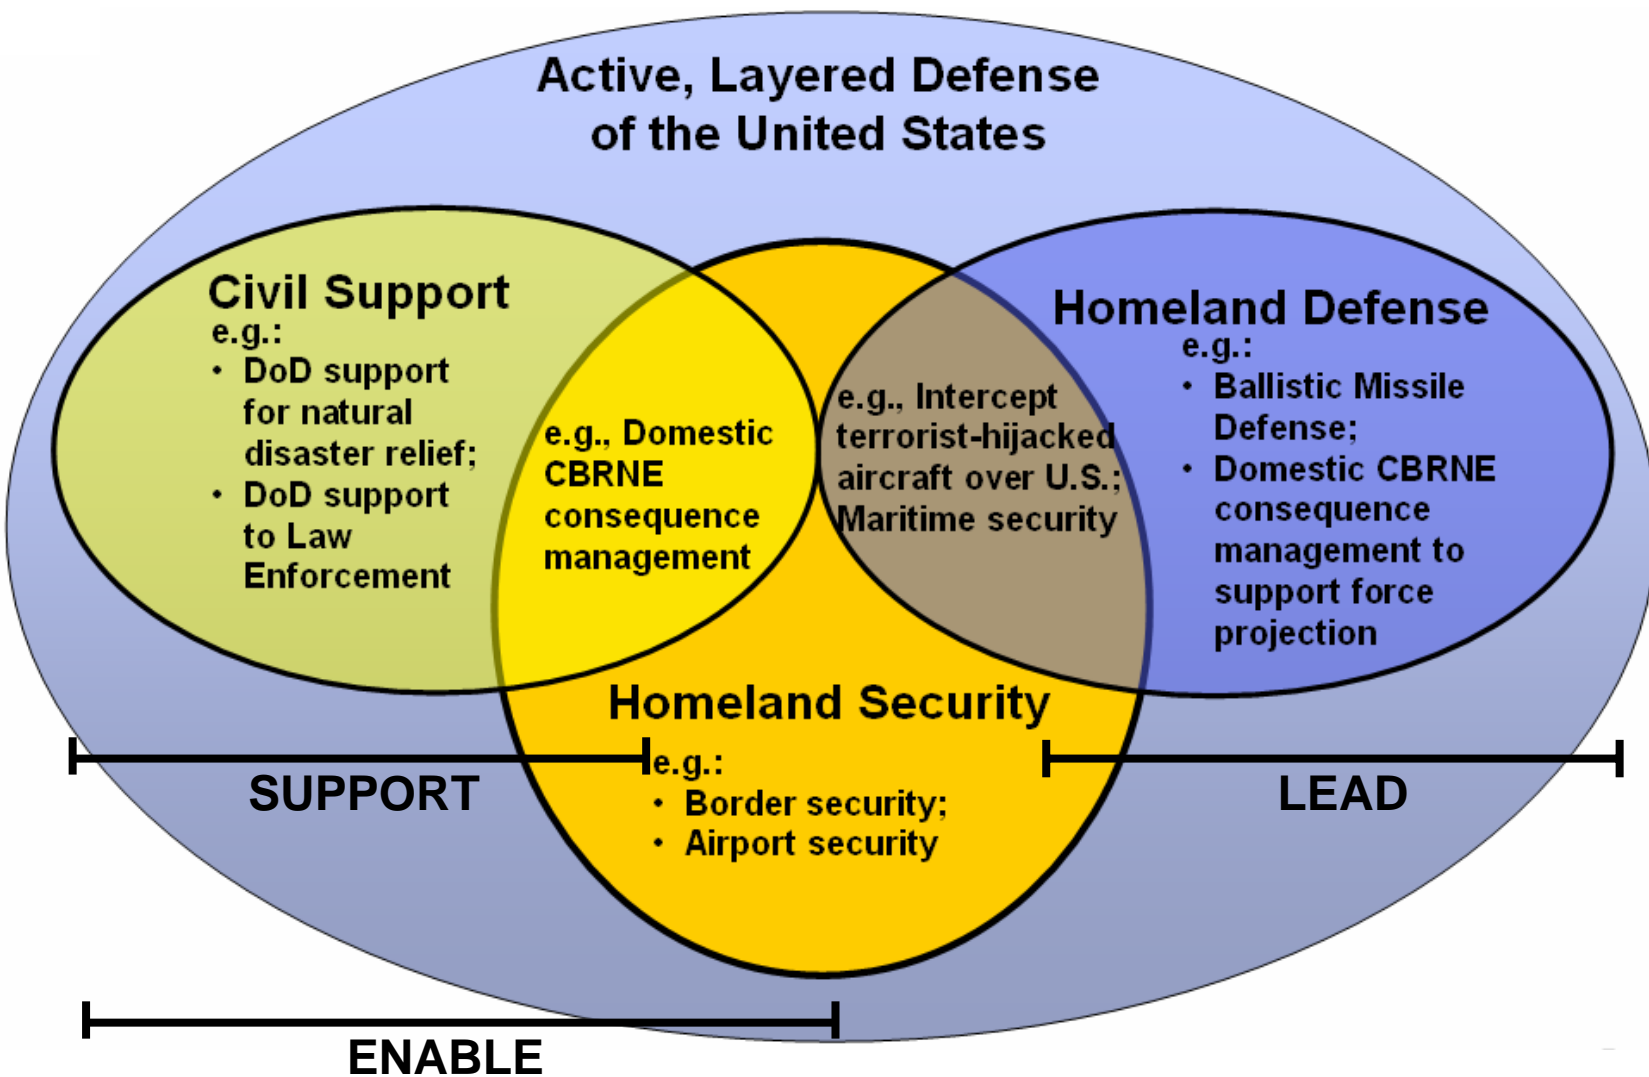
Active, Layered Defense of the United States

Civil Support
e.g.:
• DoD support for natural disaster relief;
• DoD support to Law Enforcement

e.g., Domestic CBRNE consequence management

e.g., Intercept terrorist-hijacked aircraft over U.S.; Maritime security

Homeland Defense
e.g.:
• Ballistic Missile Defense;
• Domestic CBRNE consequence management to support force projection

Homeland Security
e.g.:
• Border security;
• Airport security

SUPPORT

LEAD

ENABLE